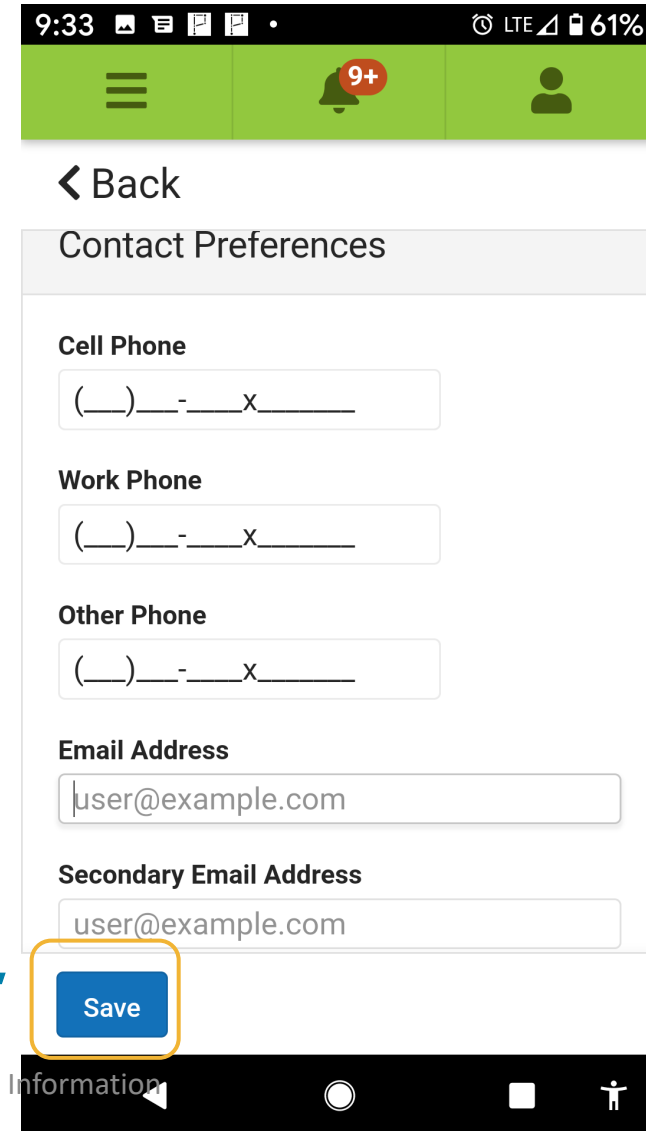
9:33 LTE 61%

9+

Back

Contact Preferences

Cell Phone

(___)___-____x______

Work Phone

(___)___-____x______

Other Phone

(___)___-____x______

Email Address

user@example.com

Secondary Email Address

user@example.com

Save

Information